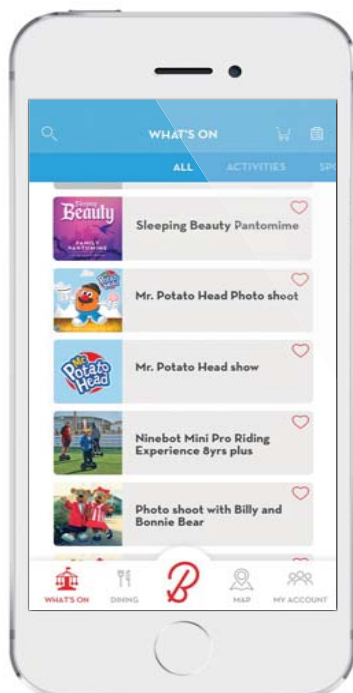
WHAT'S ON

ALL ACTIVITIES SP

Sleeping Beauty FAMILY PANTOMIME

Sleeping Beauty Pantomime

Mr. Potato Head Photo shoot

Mr. Potato Head

Mr. Potato Head show

Ninebot Mini Pro Riding Experience 8yrs plus

Photo shoot with Billy and Bonnie Bear

WHAT'S ON DINING B MAP MY ACCOUNT